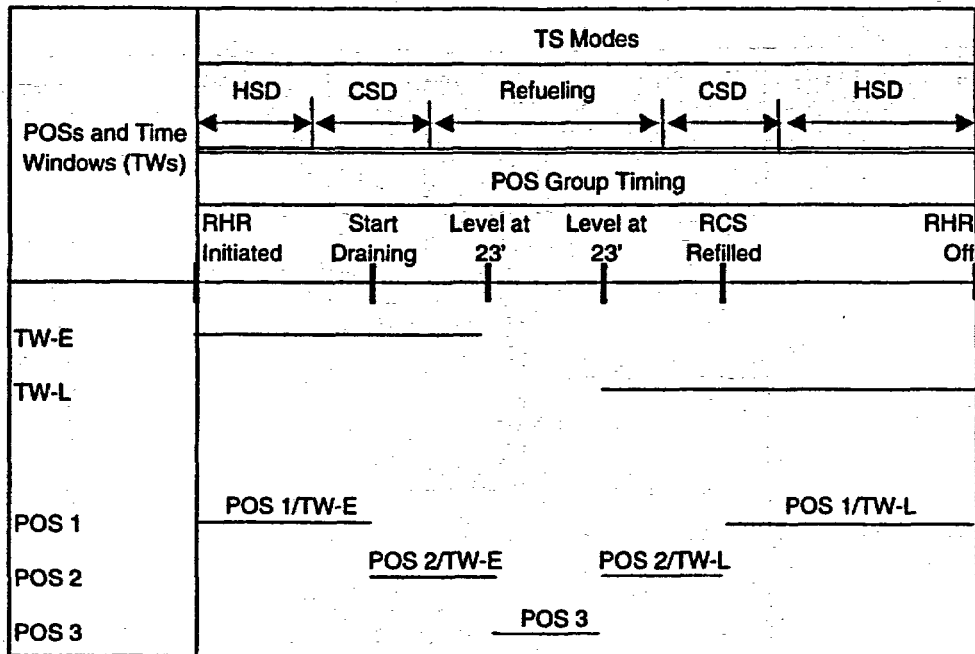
POSs and Time Windows (TWs)

TS Modes

HSD

CSD

Refueling

CSD

HSD

POS Group Timing

RHR Initiated

Start Draining

Level at 23'

Level at 23'

RCS Refilled

RHR Off

TW-E

TW-L

POS 1

POS 1/TW-E

POS 1/TW-L

POS 2

POS 2/TW-E

POS 2/TW-L

POS 3

POS 3